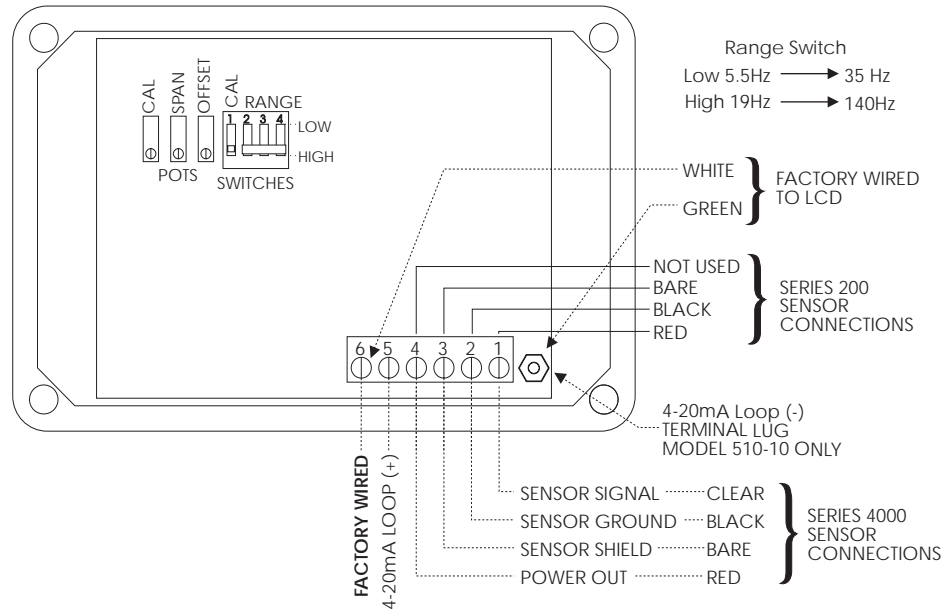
Range Switch
Low 5.5Hz → 35 Hz
High 19Hz → 140Hz

CAL
SPAN
OFFSET
POTS

CAL
RANGE
1 2 3 4
LOW
HIGH
SWITCHES

WHITE
GREEN
FACTORY WIRED TO LCD

NOT USED
BARE
BLACK
RED
SERIES 200 SENSOR CONNECTIONS

6 5 4 3 2 1

4-20mA Loop (-)
TERMINAL LUG
MODEL 510-10 ONLY

FACTORY WIRED
4-20mA LOOP (+)

SENSOR SIGNAL CLEAR
SENSOR GROUND BLACK
SENSOR SHIELD BARE
POWER OUT RED
SERIES 4000 SENSOR CONNECTIONS